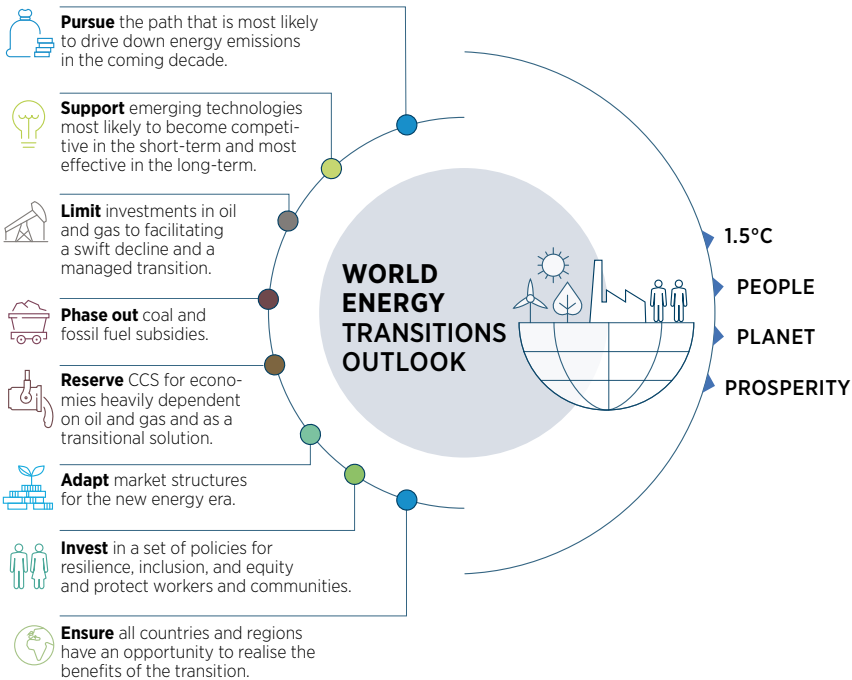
**Pursue** the path that is most likely to drive down energy emissions in the coming decade.

**Support** emerging technologies most likely to become competitive in the short-term and most effective in the long-term.

**Limit** investments in oil and gas to facilitating a swift decline and a managed transition.

**Phase out** coal and fossil fuel subsidies.

**Reserve** CCS for economies heavily dependent on oil and gas and as a transitional solution.

**Adapt** market structures for the new energy era.

**Invest** in a set of policies for resilience, inclusion, and equity and protect workers and communities.

**Ensure** all countries and regions have an opportunity to realise the benefits of the transition.

WORLD ENERGY TRANSITIONS OUTLOOK

1.5°C

PEOPLE

PLANET

PROSPERITY